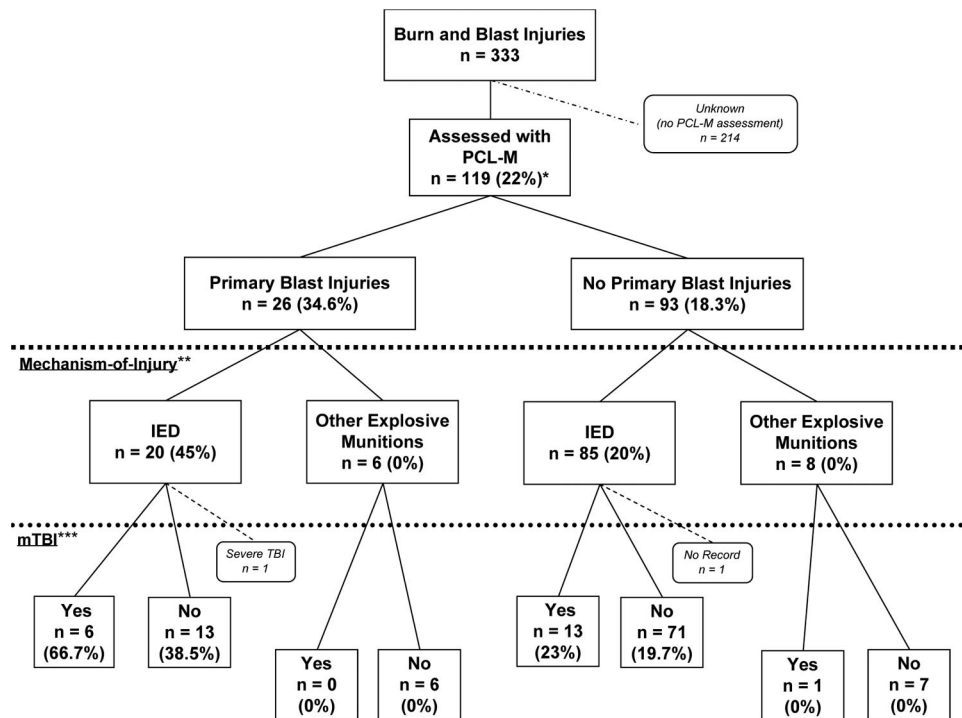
Burn and Blast Injuries
n = 333

Unknown
(no PCL-M assessment)
n = 214

Assessed with PCL-M
n = 119 (22%)*

Primary Blast Injuries
n = 26 (34.6%)

No Primary Blast Injuries
n = 93 (18.3%)

Mechanism-of-Injury**

IED
n = 20 (45%)

Other Explosive Munitions
n = 6 (0%)

IED
n = 85 (20%)

Other Explosive Munitions
n = 8 (0%)

mTBI***

Severe TBI
n = 1

No Record
n = 1

Yes
n = 6
(66.7%)

No
n = 13
(38.5%)

Yes
n = 0
(0%)

No
n = 6
(0%)

Yes
n = 13
(23%)

No
n = 71
(19.7%)

Yes
n = 1
(0%)

No
n = 7
(0%)